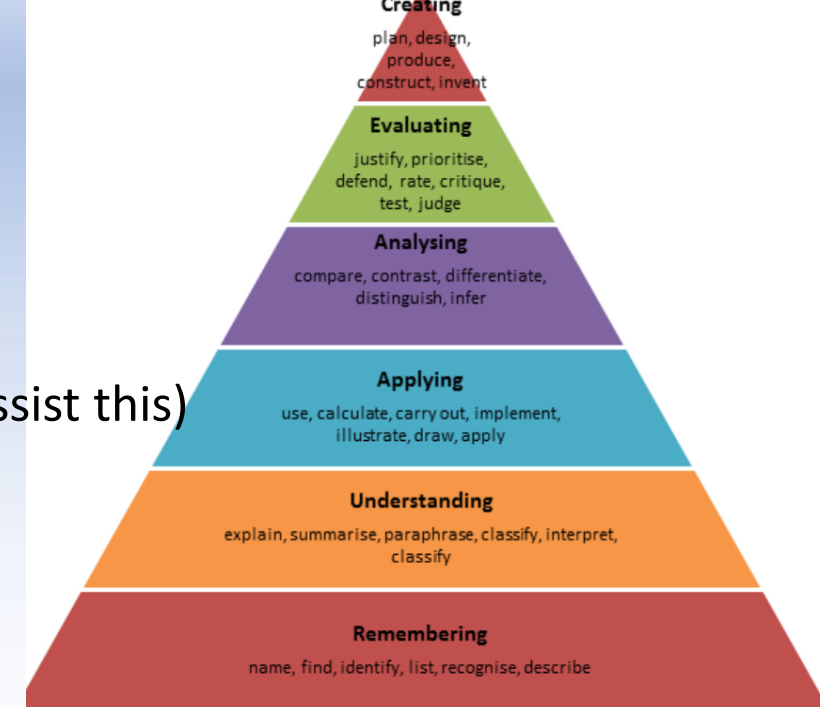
Creating
plan, design, produce, construct, invent

Evaluating
justify, prioritise, defend, rate, critique, test, judge

Analysing
compare, contrast, differentiate, distinguish, infer

ssist this)

Applying
use, calculate, carry out, implement, illustrate, draw, apply

Understanding
explain, summarise, paraphrase, classify, interpret, classify

Remembering
name, find, identify, list, recognise, describe